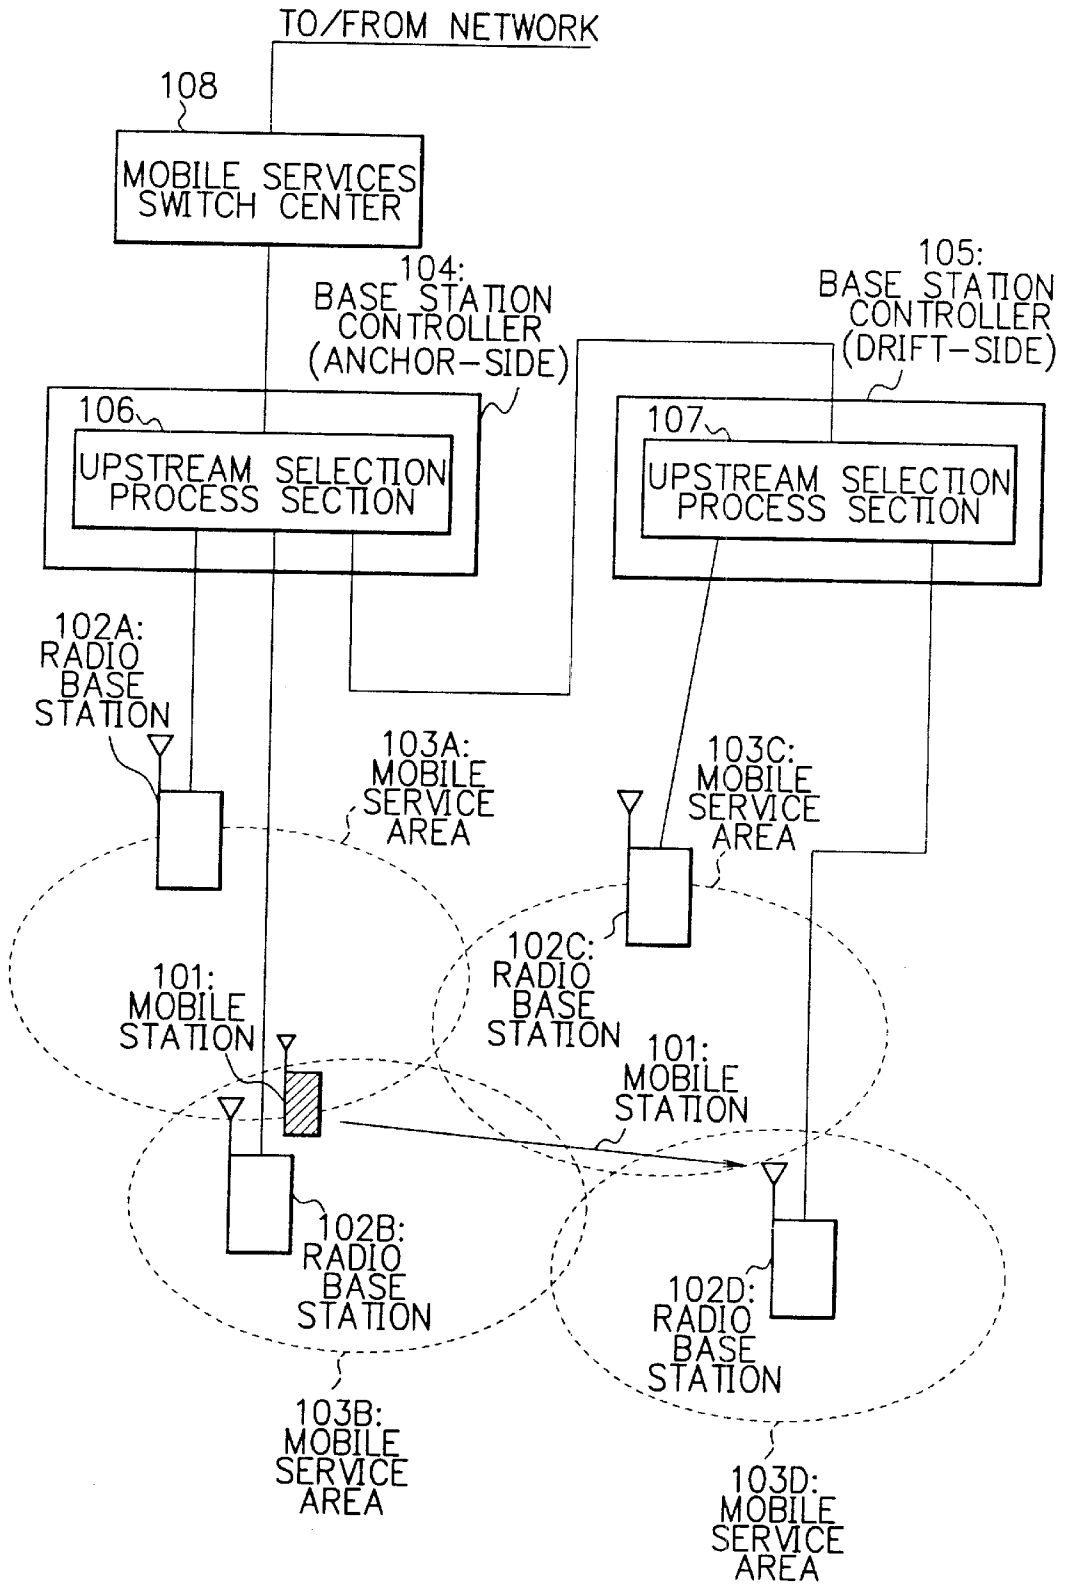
TO/FROM NETWORK

108

MOBILE SERVICES SWITCH CENTER

104: BASE STATION CONTROLLER (ANCHOR-SIDE)

105: BASE STATION CONTROLLER (DRIFT-SIDE)

106

UPSTREAM SELECTION PROCESS SECTION

107

UPSTREAM SELECTION PROCESS SECTION

102A: RADIO BASE STATION

103A: MOBILE SERVICE AREA

103C: MOBILE SERVICE AREA

102C: RADIO BASE STATION

101: MOBILE STATION

101: MOBILE STATION

102B: RADIO BASE STATION

102D: RADIO BASE STATION

103B: MOBILE SERVICE AREA

103D: MOBILE SERVICE AREA